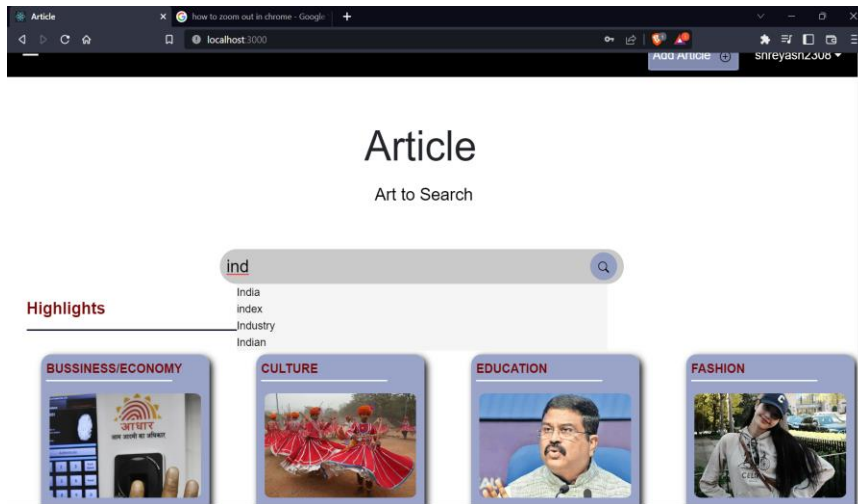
Article
how to zoom out in chrome - Google
localhost:3000
Add Article
shreyash2308

Article

Art to Search

ind

India
index
Industry
Indian

Highlights

BUSSINESS/ECONOMY

आधार
आम आदमी का अधिकार

CULTURE

EDUCATION

FASHION